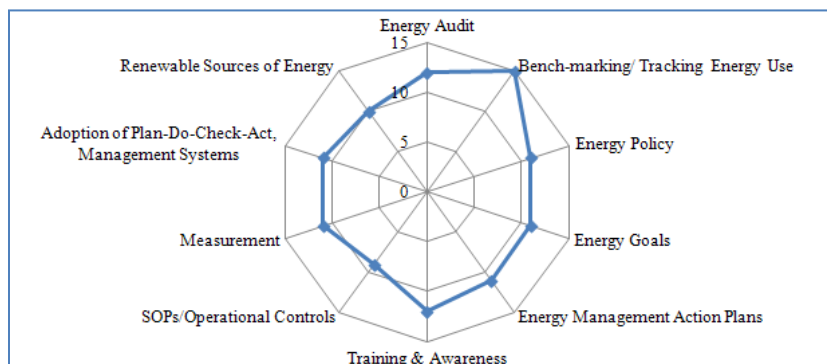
Energy Audit
15
10
5
0
Bench-marking/ Tracking Energy Use
Energy Policy
Energy Goals
Energy Management Action Plans
Training & Awareness
SOPs/Operational Controls
Measurement
Adoption of Plan-Do-Check-Act, Management Systems
Renewable Sources of Energy